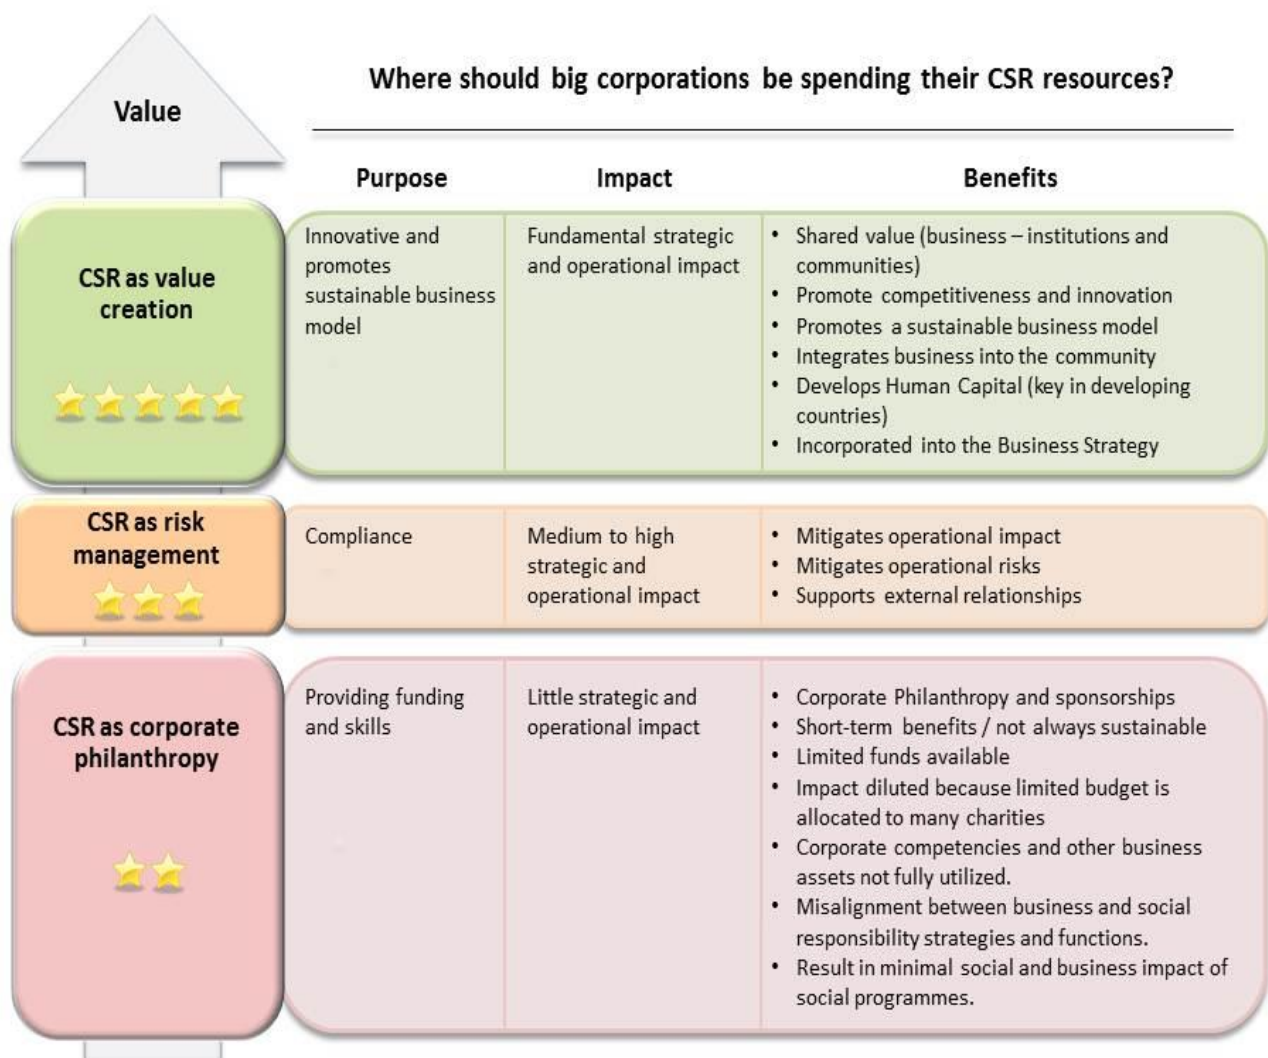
Value

Where should big corporations be spending their CSR resources?

| | Purpose | Impact | Benefits |
|---|---|---|---|
| CSR as value creation | Innovative and promotes sustainable business model | Fundamental strategic and operational impact | • Shared value (business – institutions and communities) • Promote competitiveness and innovation • Promotes a sustainable business model • Integrates business into the community • Develops Human Capital (key in developing countries) • Incorporated into the Business Strategy |
| CSR as risk management | Compliance | Medium to high strategic and operational impact | • Mitigates operational impact • Mitigates operational risks • Supports external relationships |
| CSR as corporate philanthropy | Providing funding and skills | Little strategic and operational impact | • Corporate Philanthropy and sponsorships • Short-term benefits / not always sustainable • Limited funds available • Impact diluted because limited budget is allocated to many charities • Corporate competencies and other business assets not fully utilized. • Misalignment between business and social responsibility strategies and functions. • Result in minimal social and business impact of social programmes. |